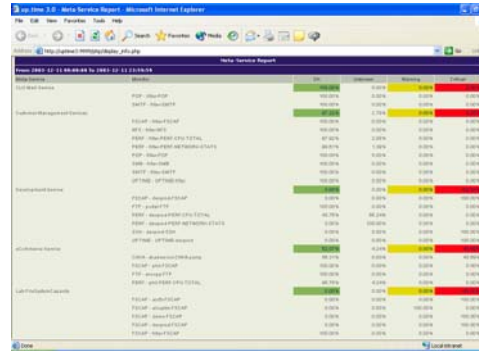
up.time 3.0 - Meta Service Report - Microsoft Internet Explorer

File Edit View Favorites Tools Help

Search Favorites Media

Address http://uptime/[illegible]

Meta Service Report

From 2003-12-11 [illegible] To 2003-12-11 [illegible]

| Meta Service | Monitor | OK | Unknown | Warning | Critical |
|---|---|---|---|---|---|
| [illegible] | | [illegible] | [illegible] | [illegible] | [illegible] |
| | POP - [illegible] POP | 100.00% | 0.00% | 0.00% | 0.00% |
| | SMTP - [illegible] SMTP | 100.00% | 0.00% | 0.00% | 0.00% |
| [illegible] | | 97.22% | 2.78% | 0.00% | 0.00% |
| | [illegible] | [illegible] | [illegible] | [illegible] | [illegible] |
| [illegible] | | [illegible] | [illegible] | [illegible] | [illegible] |
| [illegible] | | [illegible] | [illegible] | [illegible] | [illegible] |
| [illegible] | | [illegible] | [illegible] | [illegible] | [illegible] |